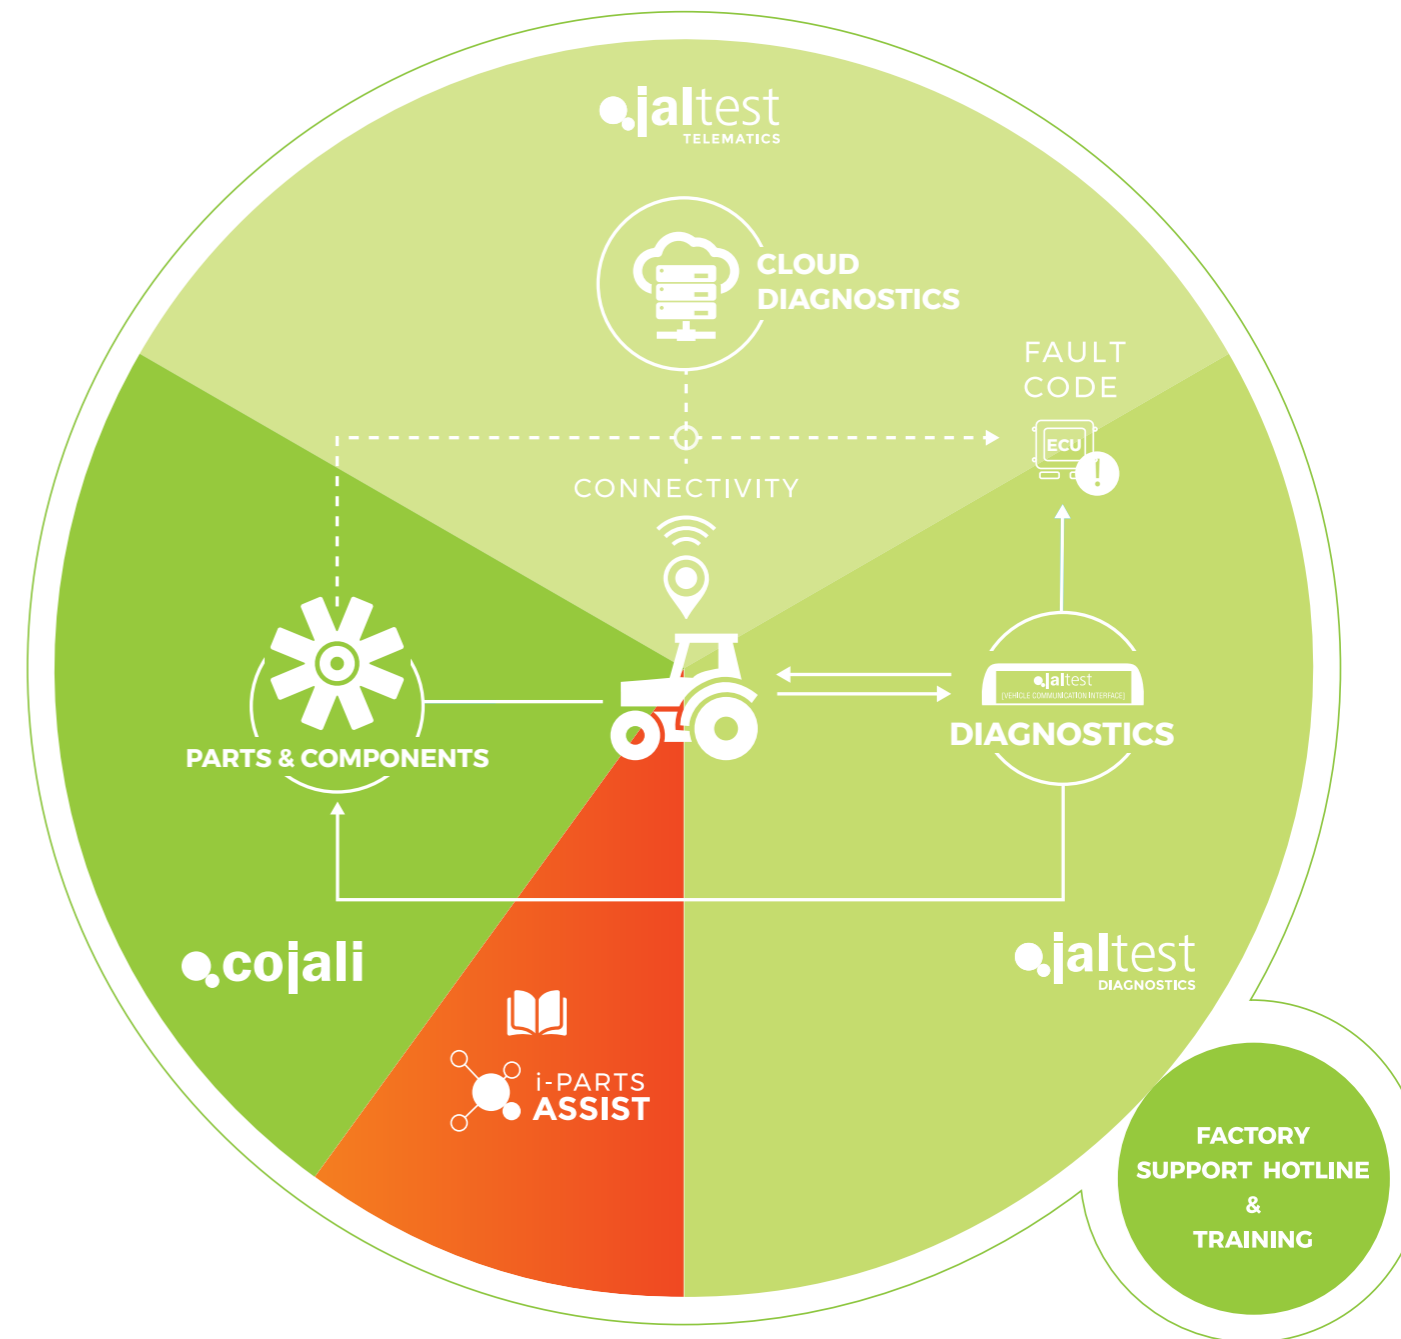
jaltest TELEMATICS

CLOUD DIAGNOSTICS

FAULT CODE

ECU

CONNECTIVITY

PARTS & COMPONENTS

jaltest [VEHICLE COMMUNICATION INTERFACE]

DIAGNOSTICS

cojali

jaltest DIAGNOSTICS

i-PARTS ASSIST

FACTORY SUPPORT HOTLINE & TRAINING